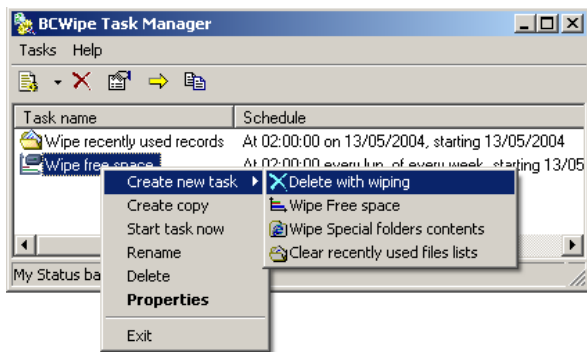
BCWipe Task Manager

Tasks Help

| Task name | Schedule |
|---|---|
| Wipe recently used records | At 02:00:00 on 13/05/2004, starting 13/05/2004 |
| Wipe free space | At 02:00:00 every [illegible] of every week, starting 13/05 |

Create new task
Create copy
Start task now
Rename
Delete
**Properties**
Exit

Delete with wiping
Wipe Free space
Wipe Special folders contents
Clear recently used files lists

My Status ba